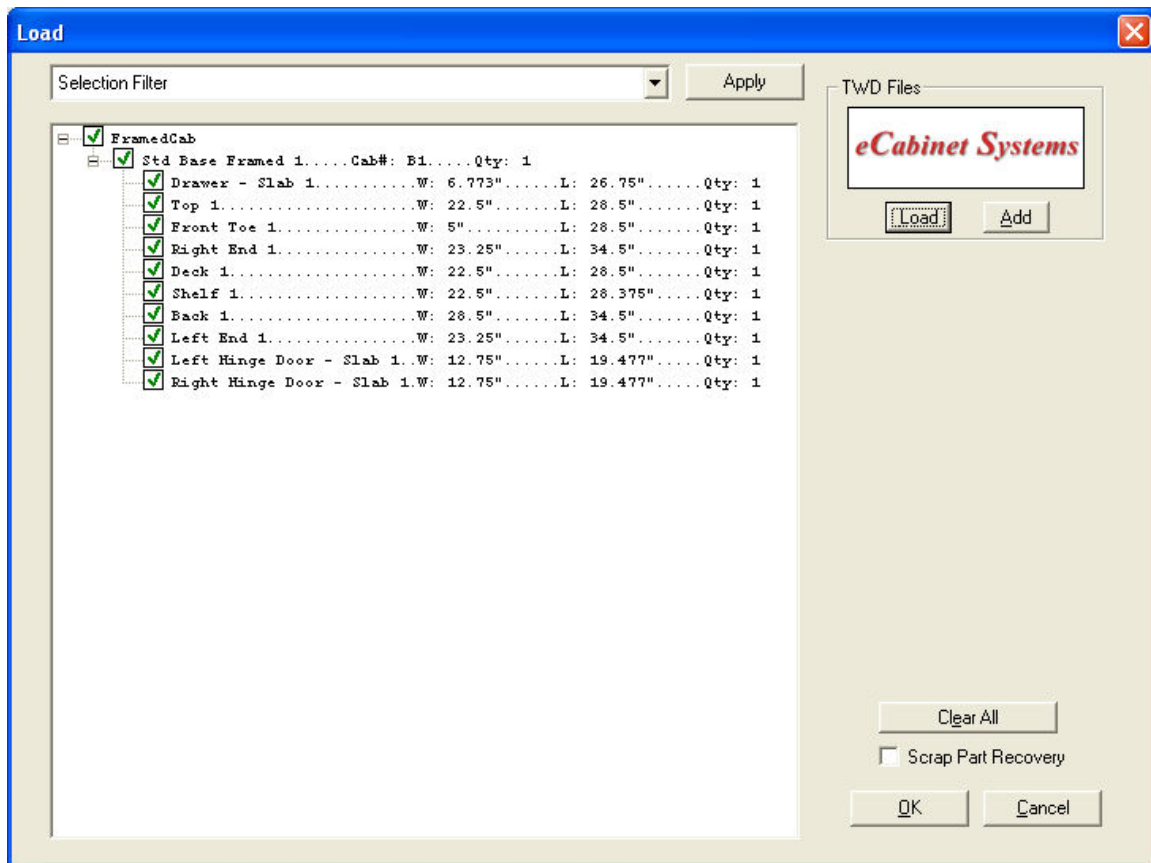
Load

Selection Filter

Apply

FramedCab
Std Base Framed 1.....Cab#: B1.....Qty: 1
Drawer - Slab 1..........W: 6.773"......L: 26.75"......Qty: 1
Top 1....................W: 22.5"......L: 28.5"......Qty: 1
Front Toe 1..............W: 5"..........L: 28.5"......Qty: 1
Right End 1..............W: 23.25"......L: 34.5"......Qty: 1
Deck 1...................W: 22.5"......L: 28.5"......Qty: 1
Shelf 1..................W: 22.5"......L: 28.375".....Qty: 1
Back 1...................W: 28.5"......L: 34.5"......Qty: 1
Left End 1...............W: 23.25"......L: 34.5"......Qty: 1
Left Hinge Door - Slab 1..W: 12.75"......L: 19.477".....Qty: 1
Right Hinge Door - Slab 1.W: 12.75"......L: 19.477".....Qty: 1

TWD Files

eCabinet Systems

Load

Add

Clear All

Scrap Part Recovery

OK

Cancel